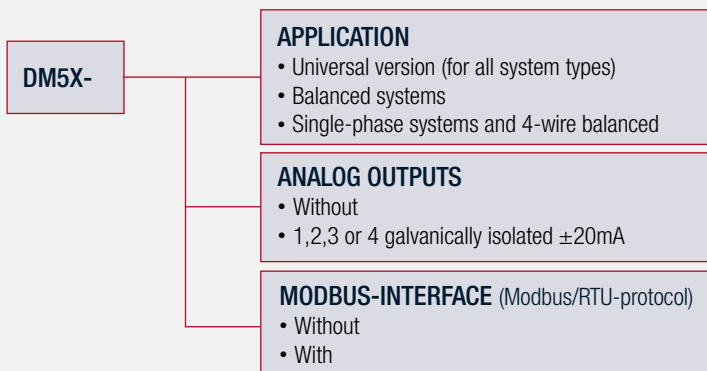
DM5X-

APPLICATION
• Universal version (for all system types)
• Balanced systems
• Single-phase systems and 4-wire balanced

ANALOG OUTPUTS
• Without
• 1,2,3 or 4 galvanically isolated $\pm 20$mA

MODBUS-INTERFACE (Modbus/RTU-protocol)
• Without
• With